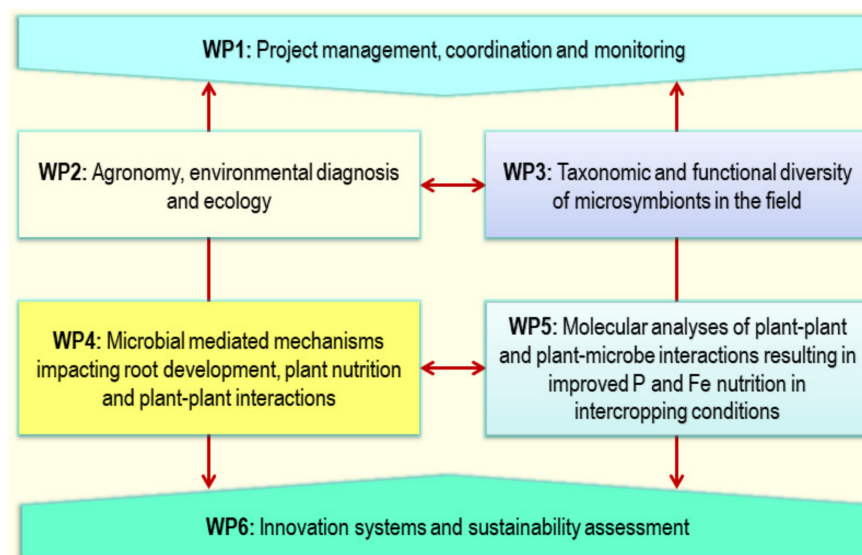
**WP1:** Project management, coordination and monitoring

**WP2:** Agronomy, environmental diagnosis and ecology

**WP3:** Taxonomic and functional diversity of microsymbionts in the field

**WP4:** Microbial mediated mechanisms impacting root development, plant nutrition and plant-plant interactions

**WP5:** Molecular analyses of plant-plant and plant-microbe interactions resulting in improved P and Fe nutrition in intercropping conditions

**WP6:** Innovation systems and sustainability assessment